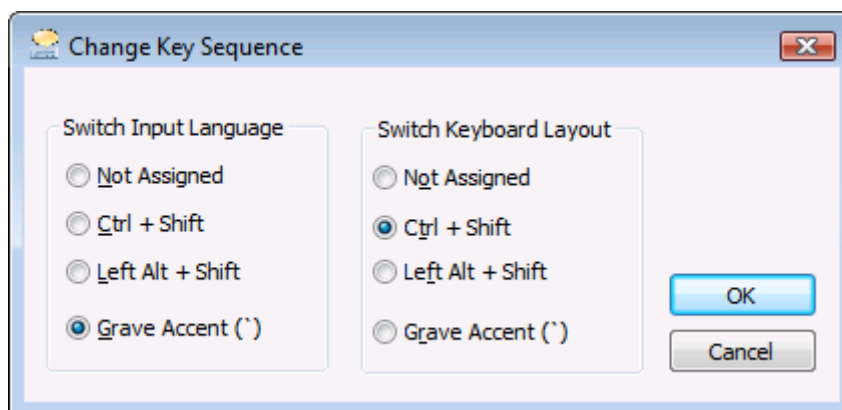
Change Key Sequence

Switch Input Language

Not Assigned

Ctrl + Shift

Left Alt + Shift

Grave Accent (`)

Switch Keyboard Layout

Not Assigned

Ctrl + Shift

Left Alt + Shift

Grave Accent (`)

OK

Cancel